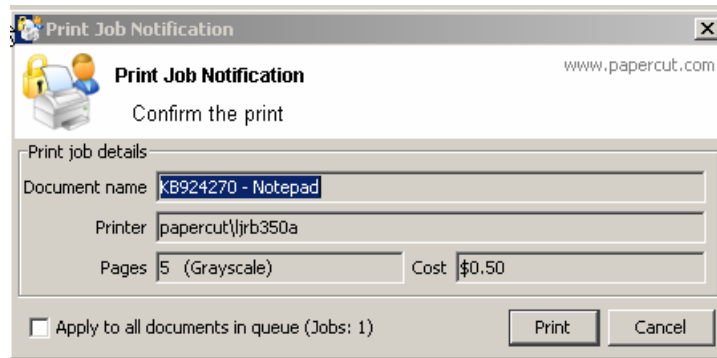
Print Job Notification

Print Job Notification

Confirm the print

www.papercut.com

Print job details

Document name KB924270 - Notepad

Printer papercut\ljrb350a

Pages 5 (Grayscale)

Cost $0.50

Apply to all documents in queue (Jobs: 1)

Print

Cancel